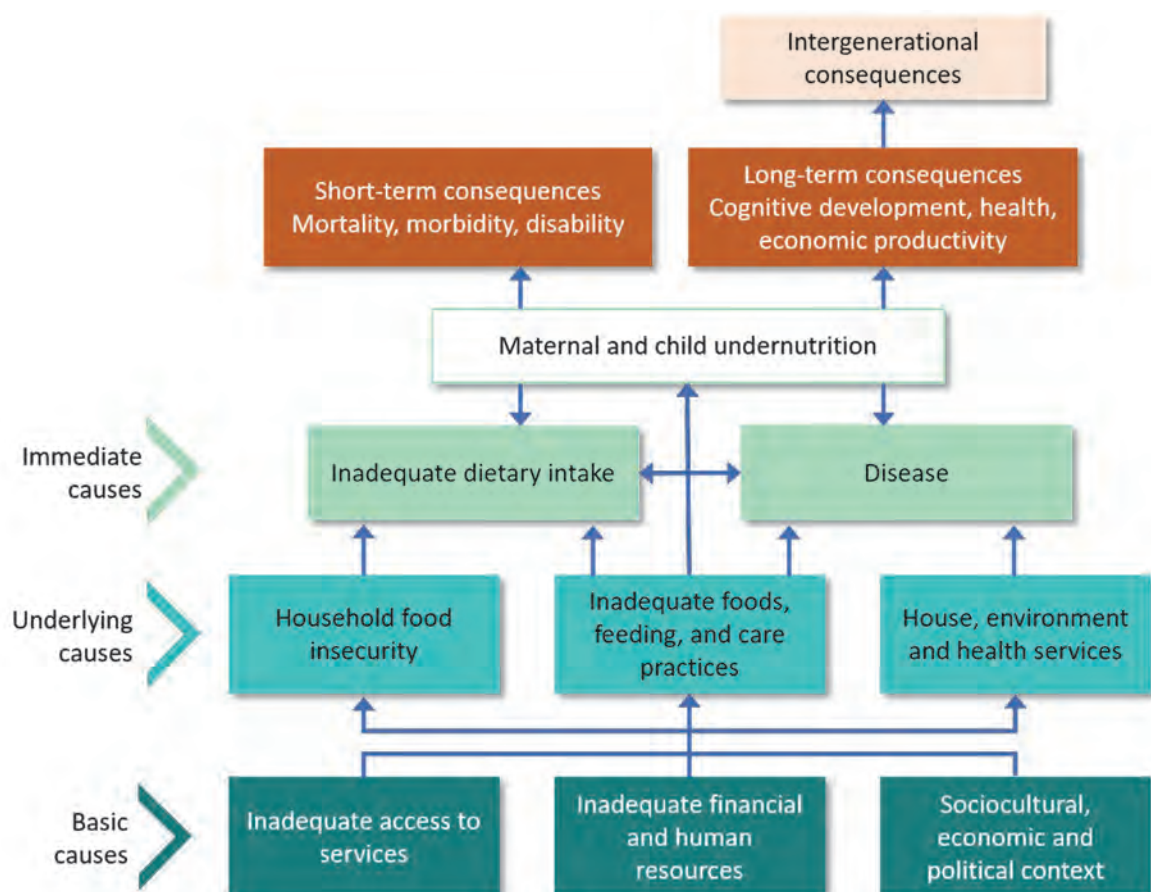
Intergenerational consequences

Short-term consequences
Mortality, morbidity, disability

Long-term consequences
Cognitive development, health, economic productivity

Maternal and child undernutrition

Immediate causes

Inadequate dietary intake

Disease

Underlying causes

Household food insecurity

Inadequate foods, feeding, and care practices

House, environment and health services

Basic causes

Inadequate access to services

Inadequate financial and human resources

Sociocultural, economic and political context